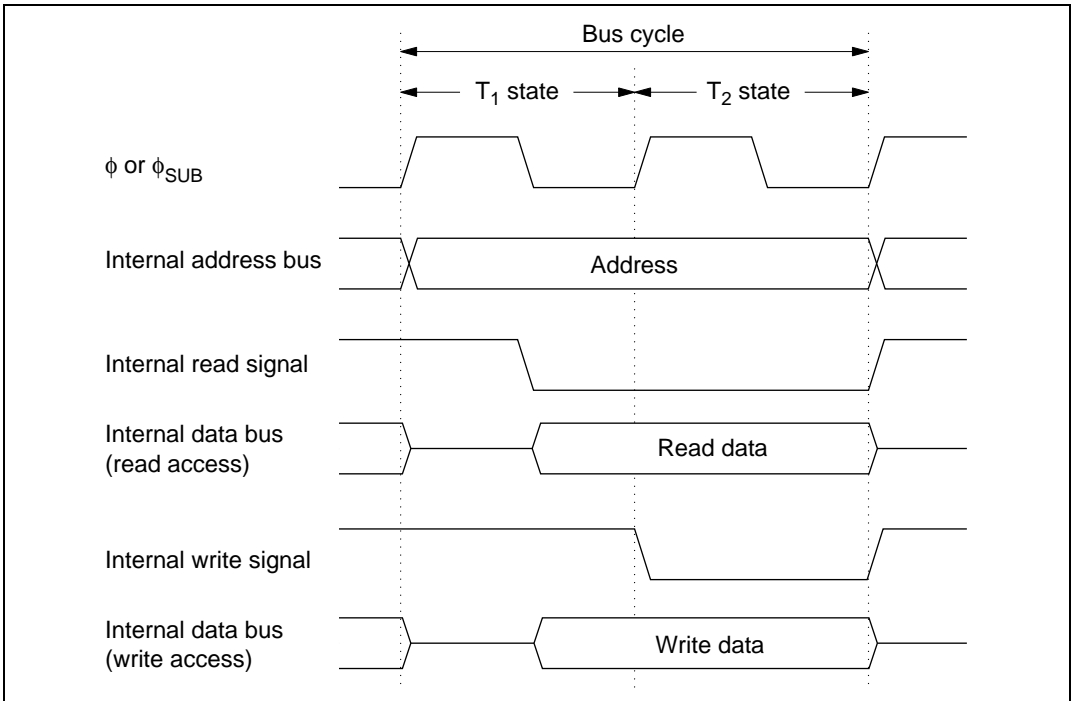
Bus cycle

$T_1$ state

$T_2$ state

$\phi$ or $\phi_{SUB}$

Internal address bus

Address

Internal read signal

Internal data bus (read access)

Read data

Internal write signal

Internal data bus (write access)

Write data